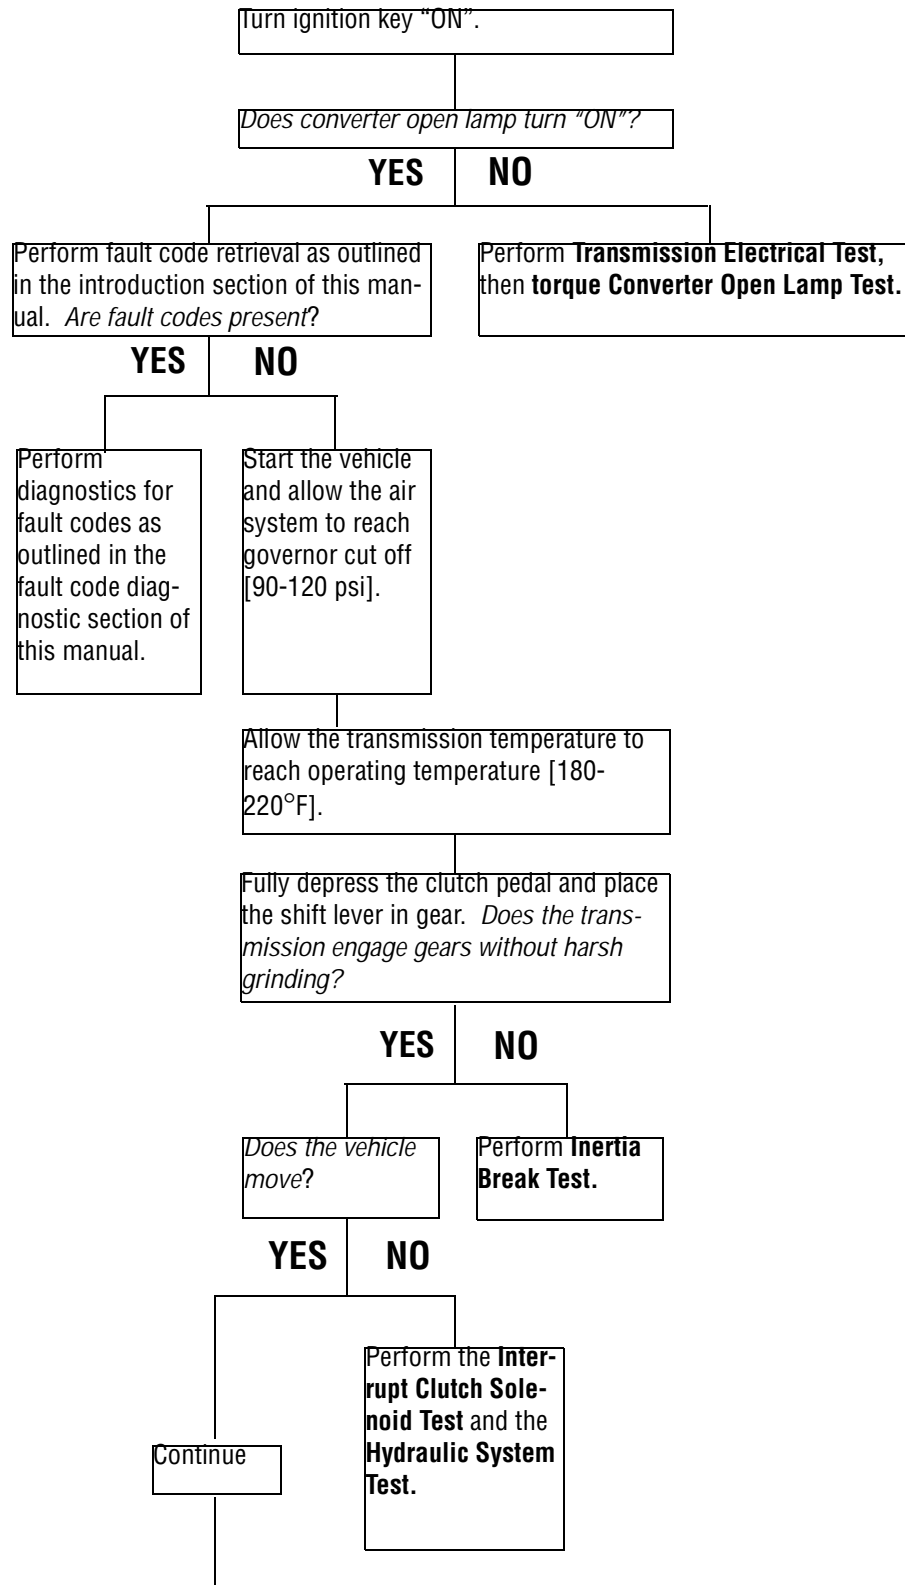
Turn ignition key "ON".

Does converter open lamp turn "ON"?

YES NO

Perform fault code retrieval as outlined in the introduction section of this manual. Are fault codes present?

Perform **Transmission Electrical Test,** then **torque Converter Open Lamp Test.**

YES NO

Perform diagnostics for fault codes as outlined in the fault code diagnostic section of this manual.

Start the vehicle and allow the air system to reach governor cut off [90-120 psi].

Allow the transmission temperature to reach operating temperature [180-220°F].

Fully depress the clutch pedal and place the shift lever in gear. Does the transmission engage gears without harsh grinding?

YES NO

Does the vehicle move?

Perform **Inertia Break Test.**

YES NO

Perform the **Interrupt Clutch Solenoid Test** and the **Hydraulic System Test.**

Continue